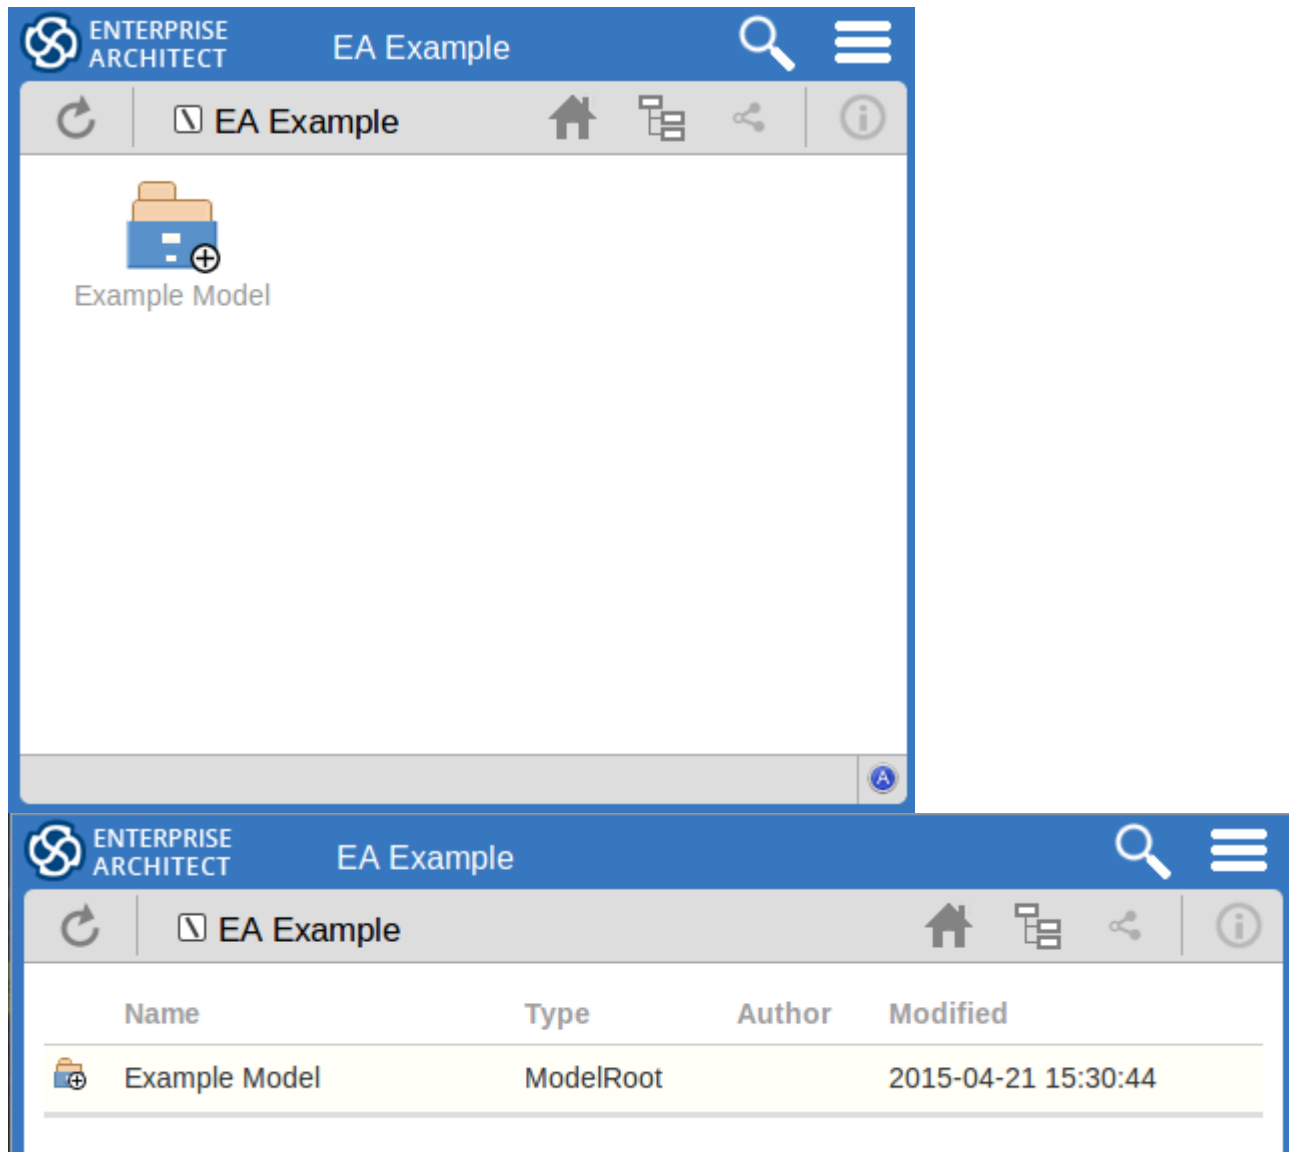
ENTERPRISE ARCHITECT

EA Example

EA Example

Example Model

A

ENTERPRISE ARCHITECT

EA Example

EA Example

| | Name | Type | Author | Modified |
|---|---|---|---|---|
| | Example Model | ModelRoot | | 2015-04-21 15:30:44 |